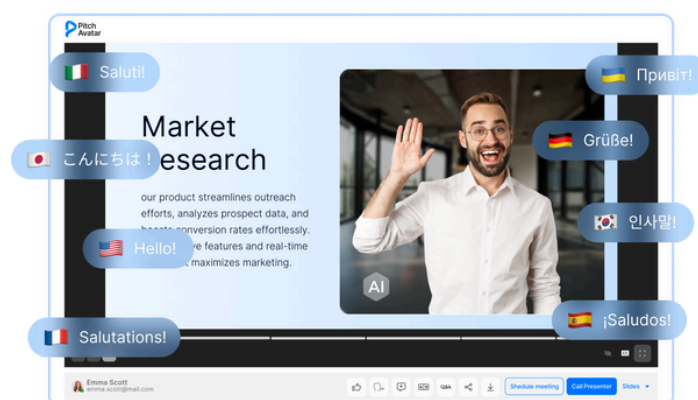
Pitch Avatar

Saluti!

Привіт!

Market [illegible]esearch

こんにちは！

Grüße!

our product streamlines outreach efforts, analyzes prospect data, and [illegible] conversion rates effortlessly. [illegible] features and real-time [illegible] maximizes marketing.

인사말!

Hello!

AI

Salutations!

¡Saludos!

Emma Scott
emma.scott@mail.com

Q&A

Shedule meeting

Call Presenter

Slides